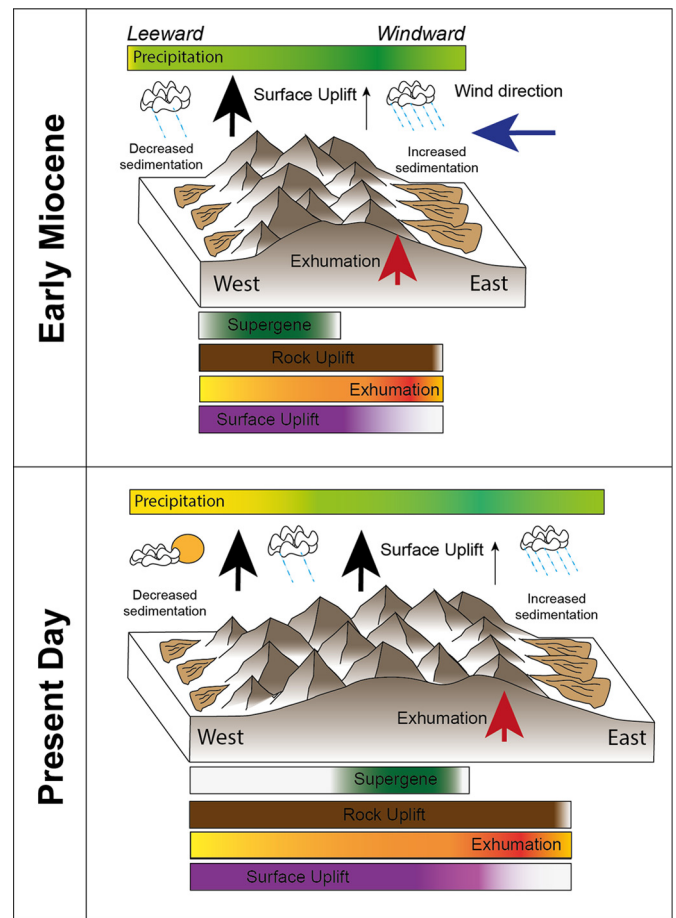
Early Miocene

Leeward

Windward

Precipitation

Surface Uplift

Wind direction

Decreased sedimentation

Increased sedimentation

Exhumation

West

East

Supergene

Rock Uplift

Exhumation

Surface Uplift

Present Day

Precipitation

Surface Uplift

Decreased sedimentation

Increased sedimentation

Exhumation

West

East

Supergene

Rock Uplift

Exhumation

Surface Uplift